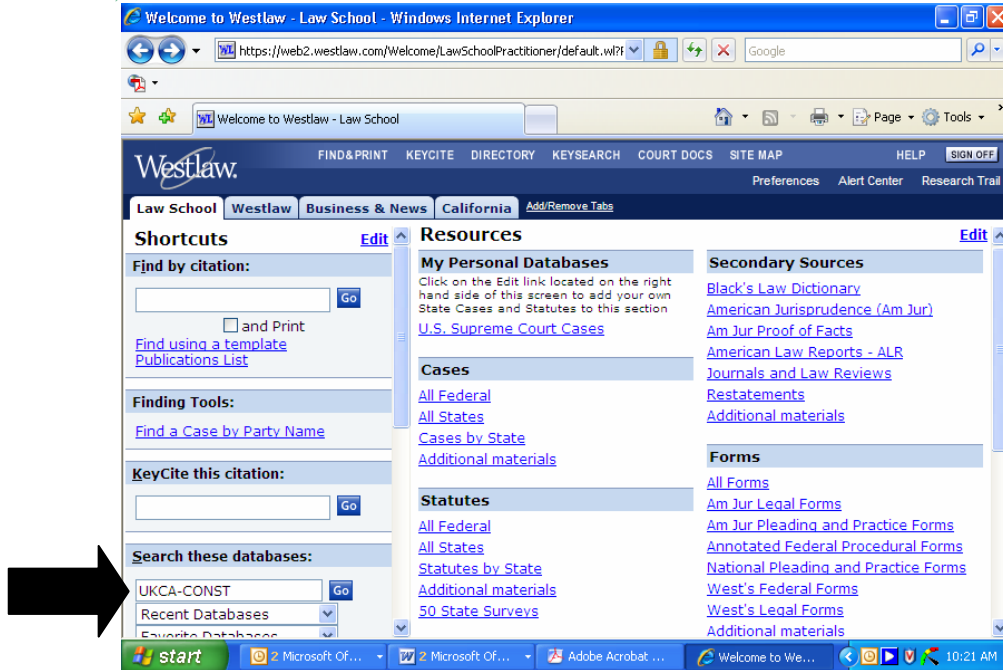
Welcome to Westlaw - Law School - Windows Internet Explorer

https://web2.westlaw.com/Welcome/LawSchoolPractitioner/default.wl?F

Google

Welcome to Westlaw - Law School

Page Tools

Westlaw.

FIND&PRINT KEYCITE DIRECTORY KEYSEARCH COURT DOCS SITE MAP HELP SIGN OFF

Preferences Alert Center Research Trail

Law School Westlaw Business & News California Add/Remove Tabs

Shortcuts Edit

Find by citation:

Go

and Print

Find using a template

Publications List

Finding Tools:

Find a Case by Party Name

KeyCite this citation:

Go

Search these databases:

UKCA-CONST Go

Recent Databases

Favorite Databases

Resources Edit

My Personal Databases

Click on the Edit link located on the right hand side of this screen to add your own State Cases and Statutes to this section

U.S. Supreme Court Cases

Cases

All Federal

All States

Cases by State

Additional materials

Statutes

All Federal

All States

Statutes by State

Additional materials

50 State Surveys

Secondary Sources

Black's Law Dictionary

American Jurisprudence (Am Jur)

Am Jur Proof of Facts

American Law Reports - ALR

Journals and Law Reviews

Restatements

Additional materials

Forms

All Forms

Am Jur Legal Forms

Am Jur Pleading and Practice Forms

Annotated Federal Procedural Forms

National Pleading and Practice Forms

West's Federal Forms

West's Legal Forms

Additional materials

start 2 Microsoft Of... 2 Microsoft Of... Adobe Acrobat ... Welcome to We... 10:21 AM